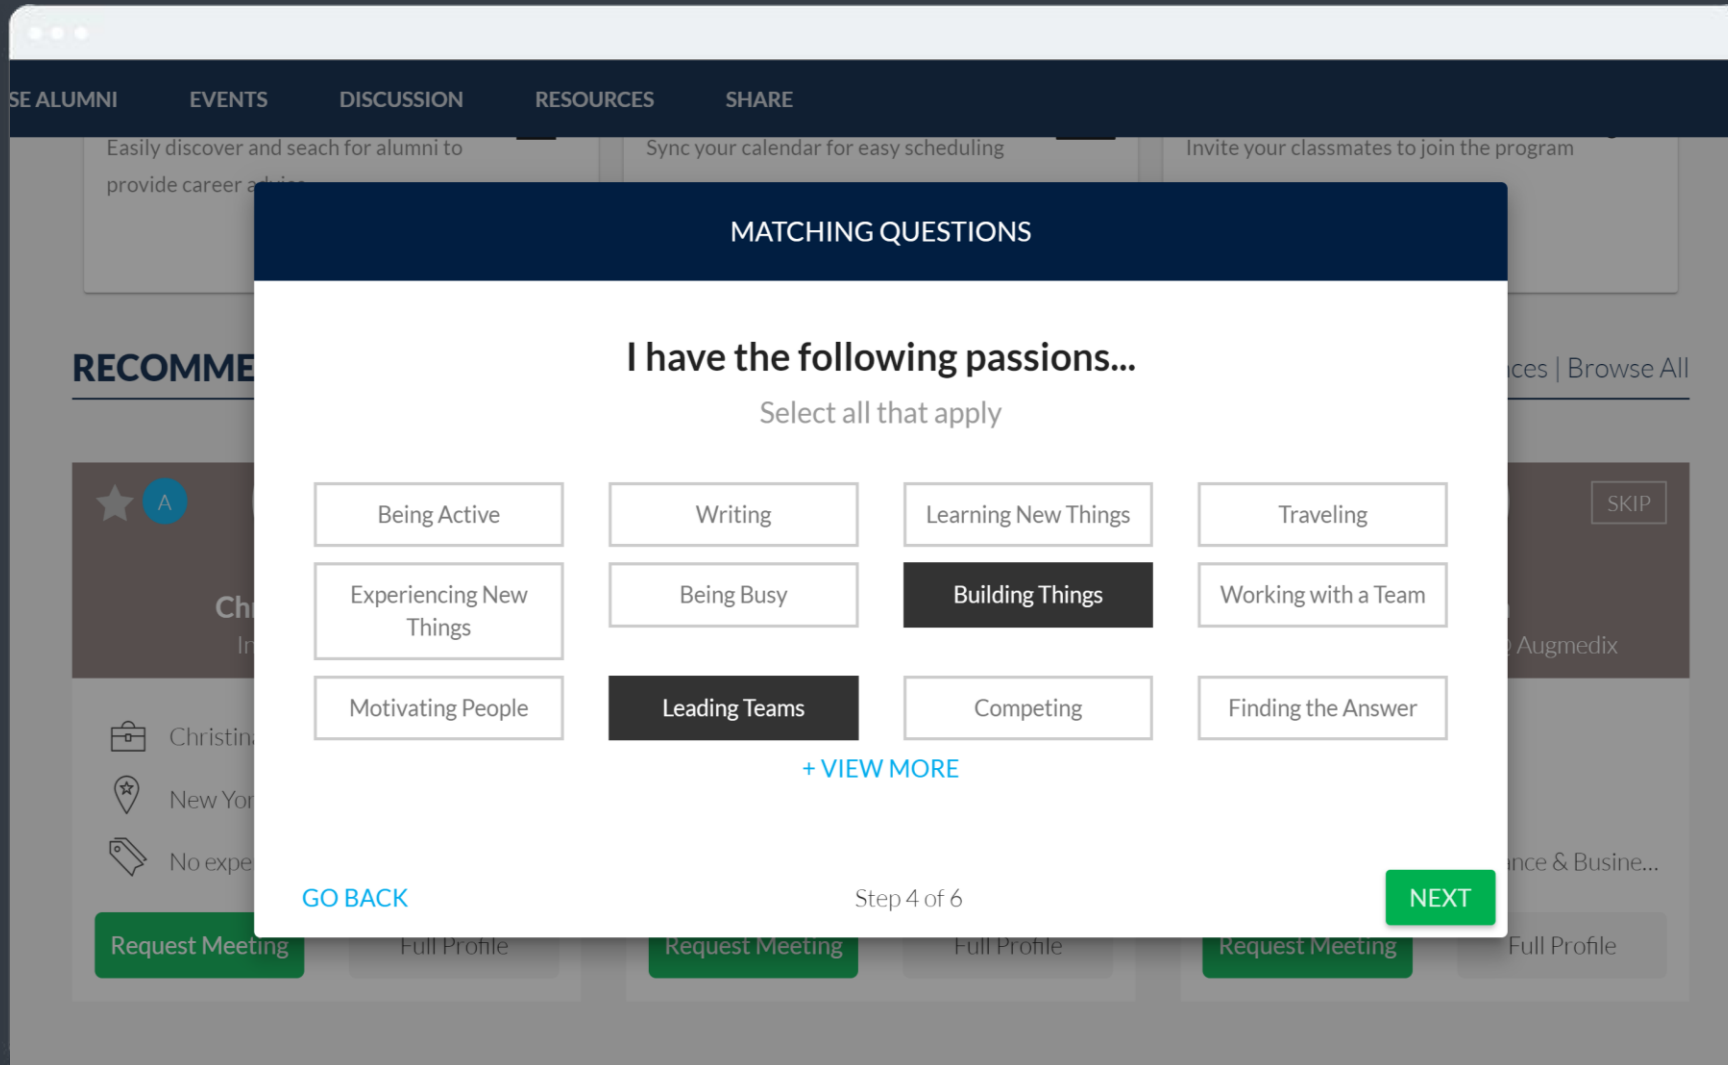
SE ALUMNI EVENTS DISCUSSION RESOURCES SHARE

Easily discover and seach for alumni to provide career a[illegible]

Sync your calendar for easy scheduling

Invite your classmates to join the program

RECOMME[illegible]

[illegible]ces | Browse All

A

SKIP

Ch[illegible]

In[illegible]

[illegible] Augmedix

Christin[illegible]

New Yo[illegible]

No expe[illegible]

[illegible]nce & Busine...

Request Meeting Full Profile Request Meeting Full Profile Request Meeting Full Profile

MATCHING QUESTIONS

I have the following passions...

Select all that apply

| Being Active | Writing | Learning New Things | Traveling |
|---|---|---|---|
| Experiencing New Things | Being Busy | Building Things | Working with a Team |
| Motivating People | Leading Teams | Competing | Finding the Answer |

+ VIEW MORE

GO BACK

Step 4 of 6

NEXT